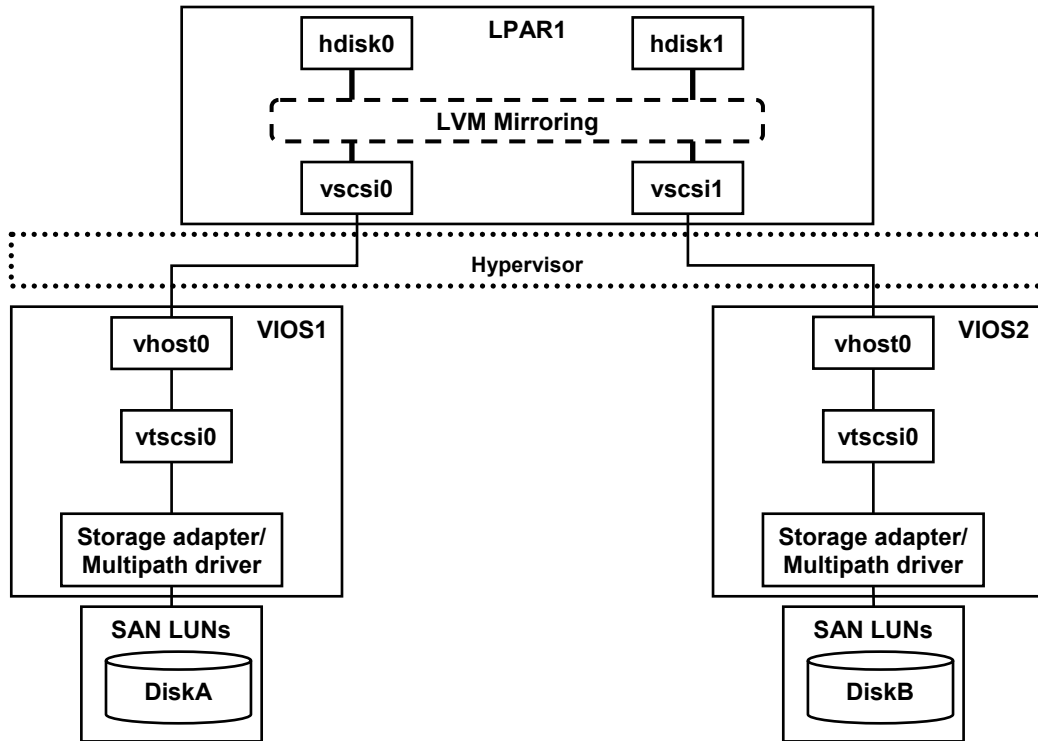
LPAR1

hdisk0

hdisk1

LVM Mirroring

vscsi0

vscsi1

Hypervisor

VIOS1

vhost0

vtscsi0

Storage adapter/ Multipath driver

SAN LUNs

DiskA

VIOS2

vhost0

vtscsi0

Storage adapter/ Multipath driver

SAN LUNs

DiskB